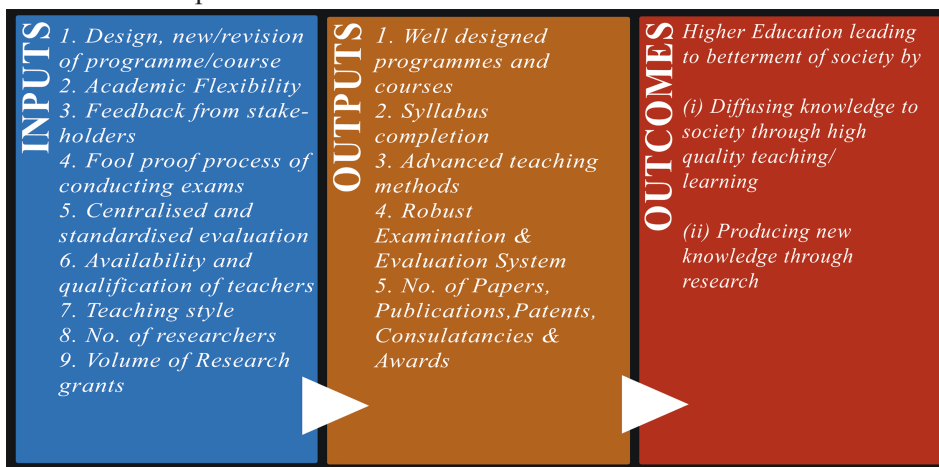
INPUTS

1. Design, new/revision of programme/course
2. Academic Flexibility
3. Feedback from stakeholders
4. Fool proof process of conducting exams
5. Centralised and standardised evaluation
6. Availability and qualification of teachers
7. Teaching style
8. No. of researchers
9. Volume of Research grants

OUTPUTS

1. Well designed programmes and courses
2. Syllabus completion
3. Advanced teaching methods
4. Robust Examination & Evaluation System
5. No. of Papers, Publications,Patents, Consulatancies & Awards

OUTCOMES

Higher Education leading to betterment of society by

(i) Diffusing knowledge to society through high quality teaching/ learning

(ii) Producing new knowledge through research